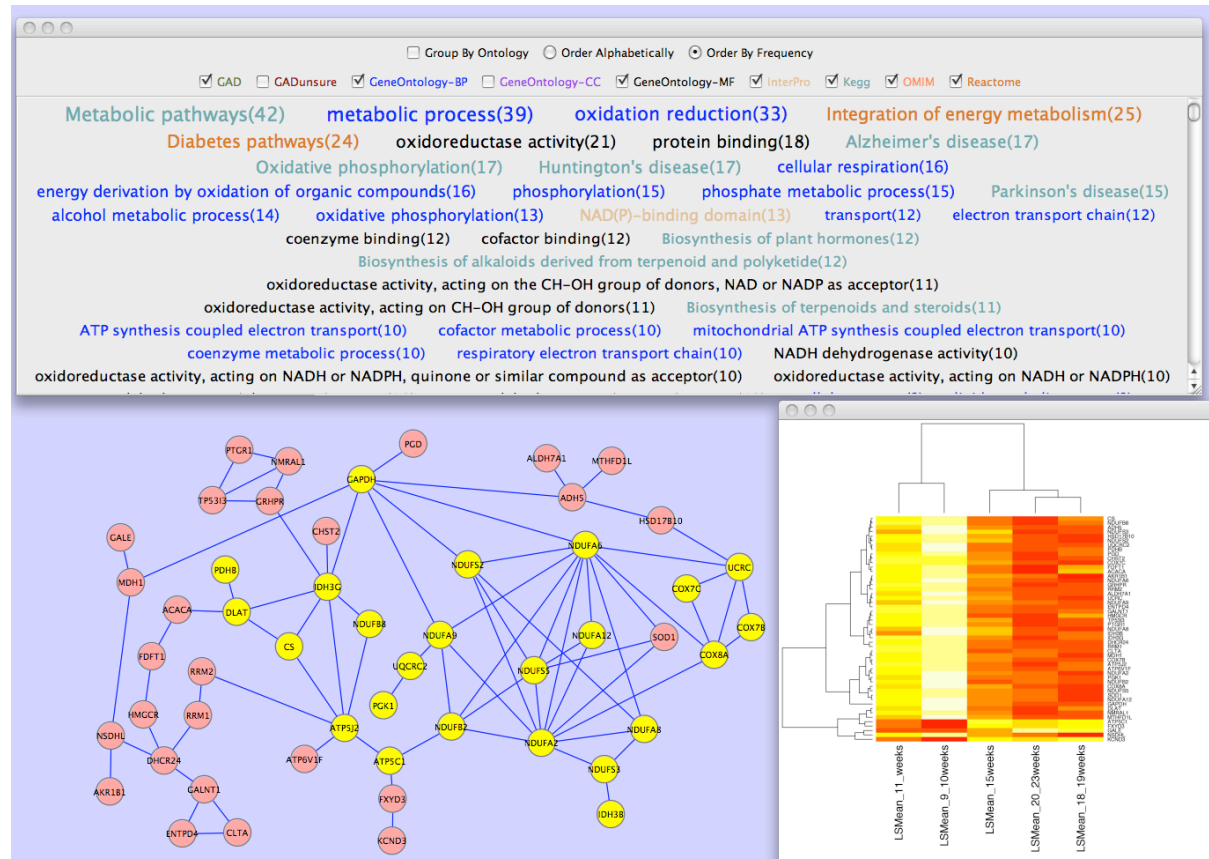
Group By Ontology  Order Alphabetically  Order By Frequency

GAD  GADunsure  GeneOntology-BP  GeneOntology-CC  GeneOntology-MF  InterPro  Kegg  OMIM  Reactome

Metabolic pathways(42)  metabolic process(39)  oxidation reduction(33)  Integration of energy metabolism(25)
Diabetes pathways(24)  oxidoreductase activity(21)  protein binding(18)  Alzheimer's disease(17)
Oxidative phosphorylation(17)  Huntington's disease(17)  cellular respiration(16)
energy derivation by oxidation of organic compounds(16)  phosphorylation(15)  phosphate metabolic process(15)  Parkinson's disease(15)
alcohol metabolic process(14)  oxidative phosphorylation(13)  NAD(P)-binding domain(13)  transport(12)  electron transport chain(12)
coenzyme binding(12)  cofactor binding(12)  Biosynthesis of plant hormones(12)
Biosynthesis of alkaloids derived from terpenoid and polyketide(12)
oxidoreductase activity, acting on the CH-OH group of donors, NAD or NADP as acceptor(11)
oxidoreductase activity, acting on CH-OH group of donors(11)  Biosynthesis of terpenoids and steroids(11)
ATP synthesis coupled electron transport(10)  cofactor metabolic process(10)  mitochondrial ATP synthesis coupled electron transport(10)
coenzyme metabolic process(10)  respiratory electron transport chain(10)  NADH dehydrogenase activity(10)
oxidoreductase activity, acting on NADH or NADPH, quinone or similar compound as acceptor(10)  oxidoreductase activity, acting on NADH or NADPH(10)
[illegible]

PTGR1 NMRAL1 PGD ALDH7A1 MTHFD1L TP53I3 GRHPR GAPDH ADH5 HSD17B10 CHST2 GALE NDUFS2 NDUFA6 UCRC MDH1 PDHB IDH3G COX7C ACACA DLAT NDUFB8 COX7B NDUFA9 NDUFA12 SOD1 CS UQCRC2 NDUFS1 COX8A FDFT1 RRM2 PGK1 RRM1 HMGCR ATP5J2 NDUFB2 NDUFA2 NDUFA8 NSDHL ATP6V1F ATP5C1 DHCR24 NDUFS3 GALNT1 FXYD3 AKR1B1 IDH3B ENTPD4 CLTA KCND3

LSMean_11_weeks  LSMean_9_10weeks  LSMean_15weeks  LSMean_20_23weeks  LSMean_18_19weeks